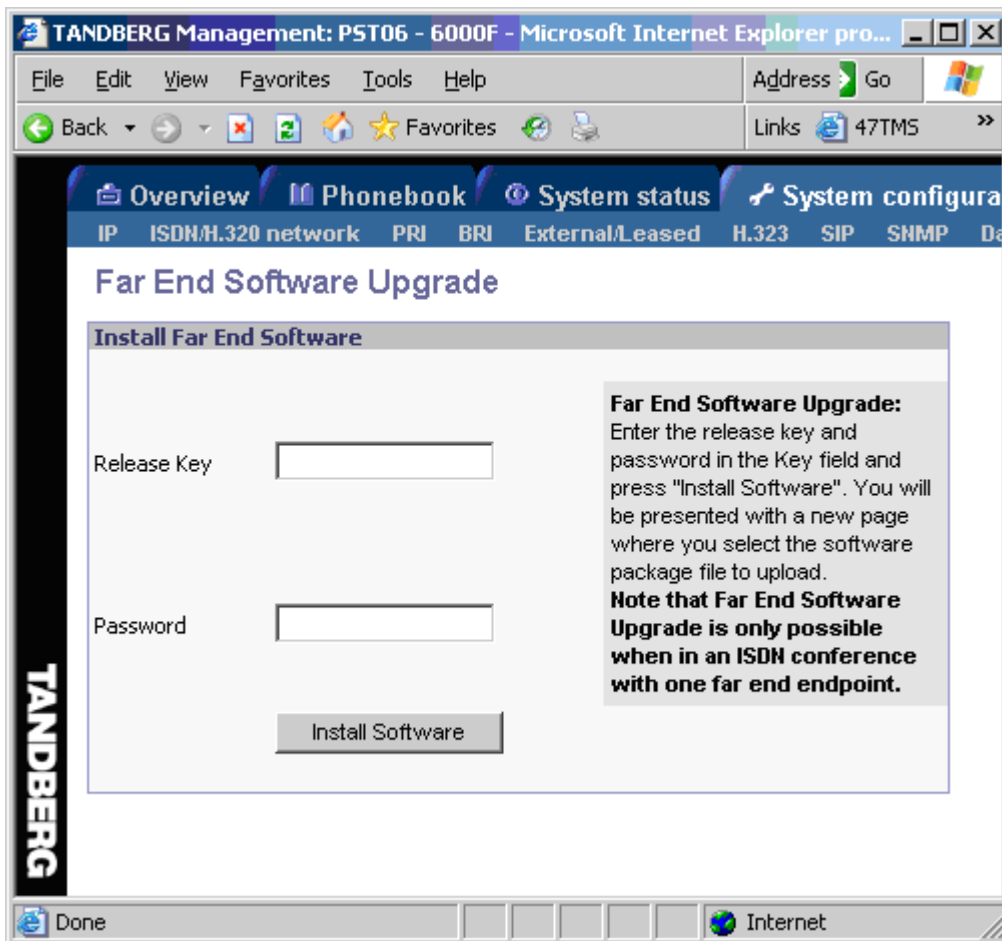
TANDBERG Management: PST06 - 6000F - Microsoft Internet Explorer pro...

File Edit View Favorites Tools Help

Address Go

Back Favorites

Links 47TMS »

Overview Phonebook System status System configura

IP ISDN/H.320 network PRI BRI External/Leased H.323 SIP SNMP Da

Far End Software Upgrade

Install Far End Software

Release Key

Password

Install Software

**Far End Software Upgrade:**
Enter the release key and password in the Key field and press "Install Software". You will be presented with a new page where you select the software package file to upload.
**Note that Far End Software Upgrade is only possible when in an ISDN conference with one far end endpoint.**

TANDBERG

Done

Internet